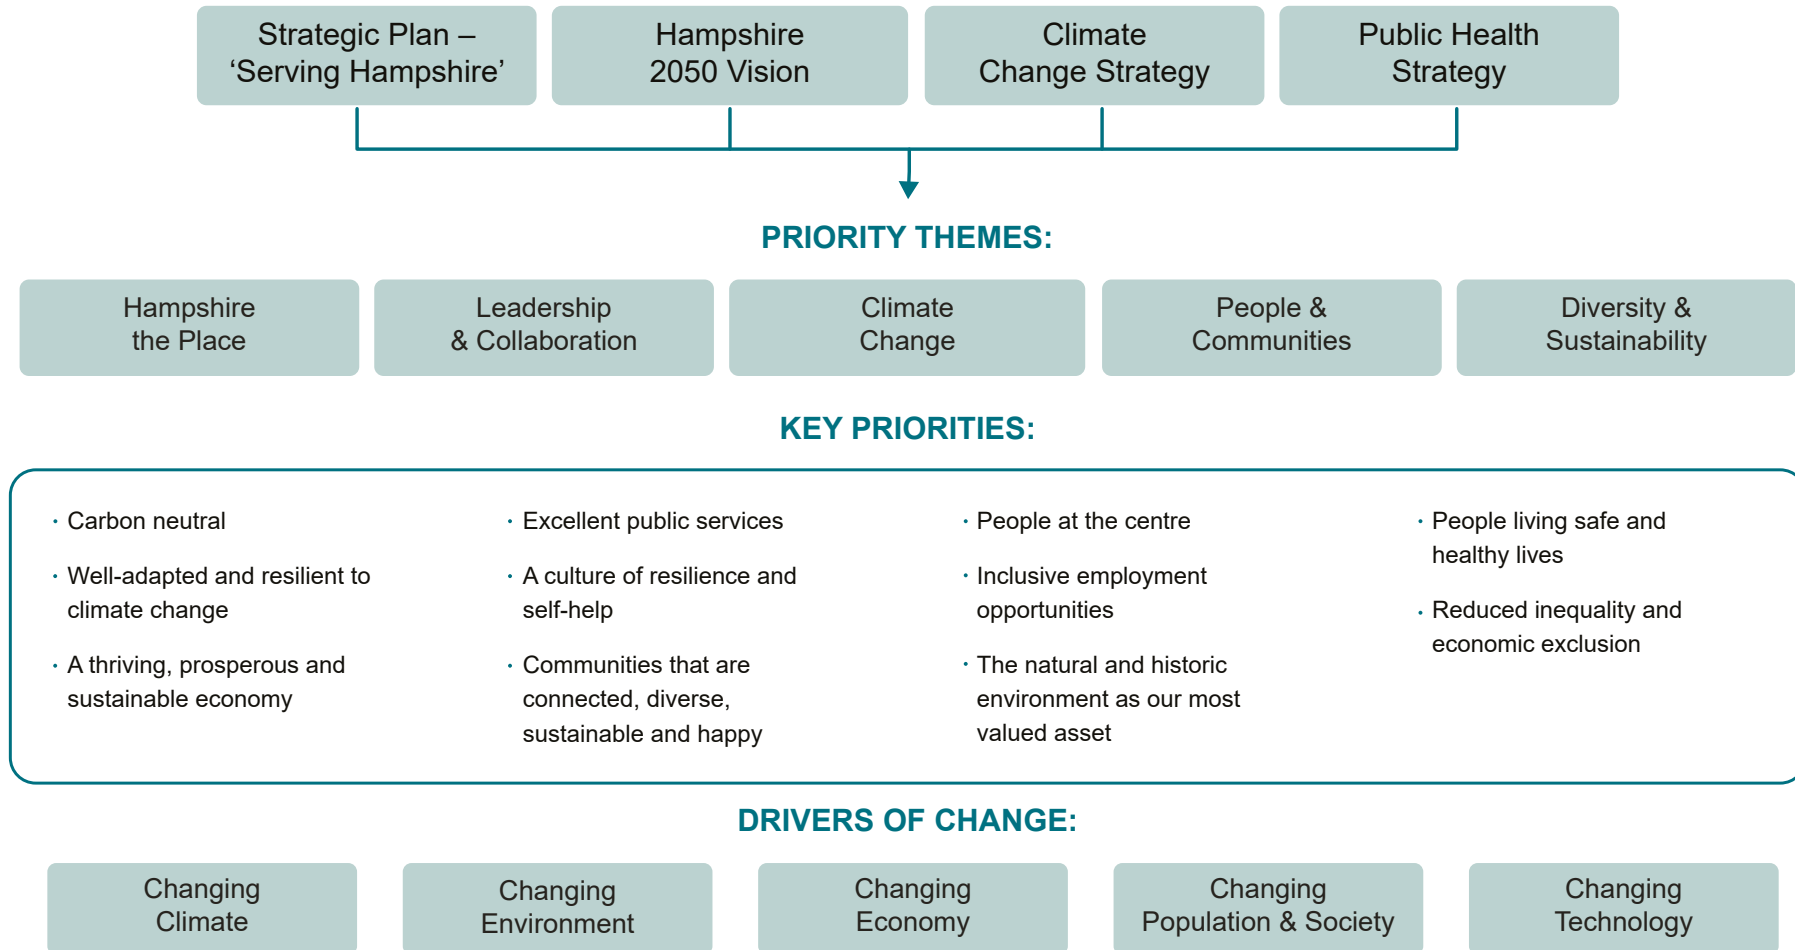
Strategic Plan – ‘Serving Hampshire’

Hampshire 2050 Vision

Climate Change Strategy

Public Health Strategy

PRIORITY THEMES:

Hampshire the Place

Leadership & Collaboration

Climate Change

People & Communities

Diversity & Sustainability

KEY PRIORITIES:

· Carbon neutral

· Well-adapted and resilient to climate change

· A thriving, prosperous and sustainable economy

· Excellent public services

· A culture of resilience and self-help

· Communities that are connected, diverse, sustainable and happy

· People at the centre

· Inclusive employment opportunities

· The natural and historic environment as our most valued asset

· People living safe and healthy lives

· Reduced inequality and economic exclusion

DRIVERS OF CHANGE:

Changing Climate

Changing Environment

Changing Economy

Changing Population & Society

Changing Technology